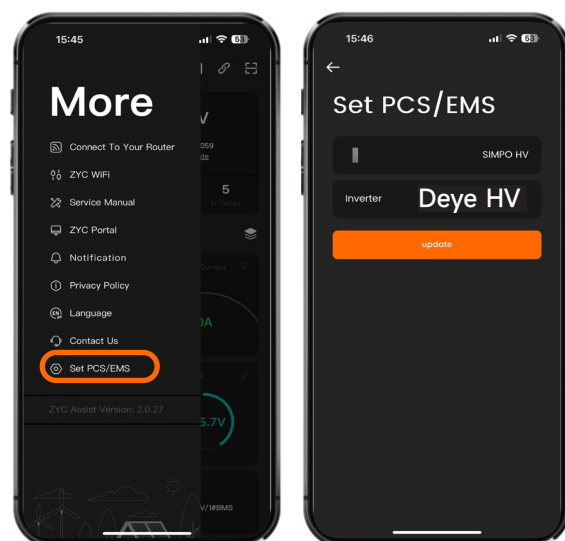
15:45

More

Connect To Your Router

ZYC WiFi

Service Manual

ZYC Portal

Notification

Privacy Policy

Language

Contact Us

Set PCS/EMS

ZYC Assist Version: 2.0.27

V
059
5
In Series
Current
0A
5.7V
V/1#BMS

15:46

Set PCS/EMS

SIMPO HV

Inverter

Deye HV

update